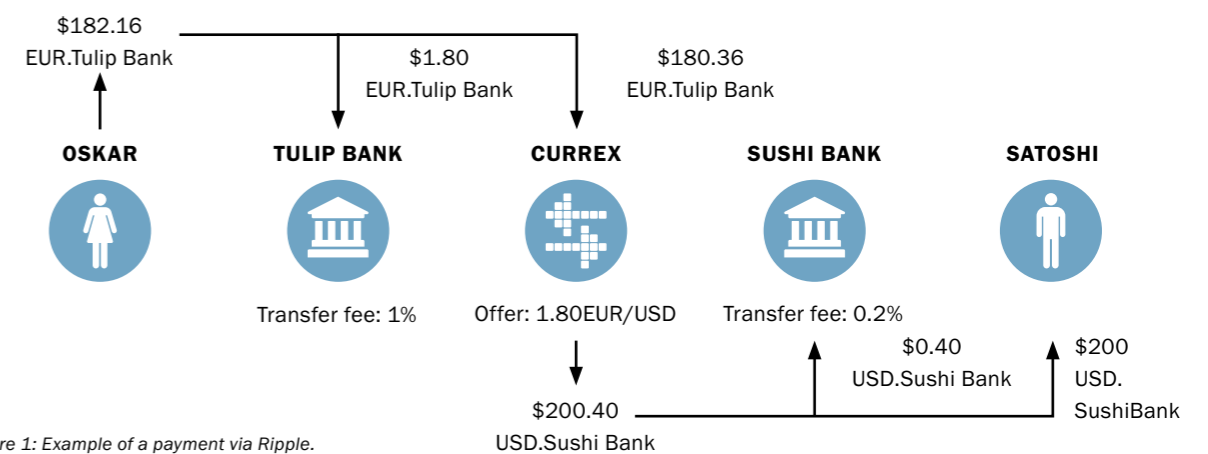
$182.16
EUR.Tulip Bank

$1.80
EUR.Tulip Bank

$180.36
EUR.Tulip Bank

OSKAR

TULIP BANK

CURREX

SUSHI BANK

SATOSHI

Transfer fee: 1%

Offer: 1.80EUR/USD

Transfer fee: 0.2%

$0.40
USD.Sushi Bank

$200
USD.
SushiBank

$200.40
USD.Sushi Bank

re 1: Example of a payment via Ripple.